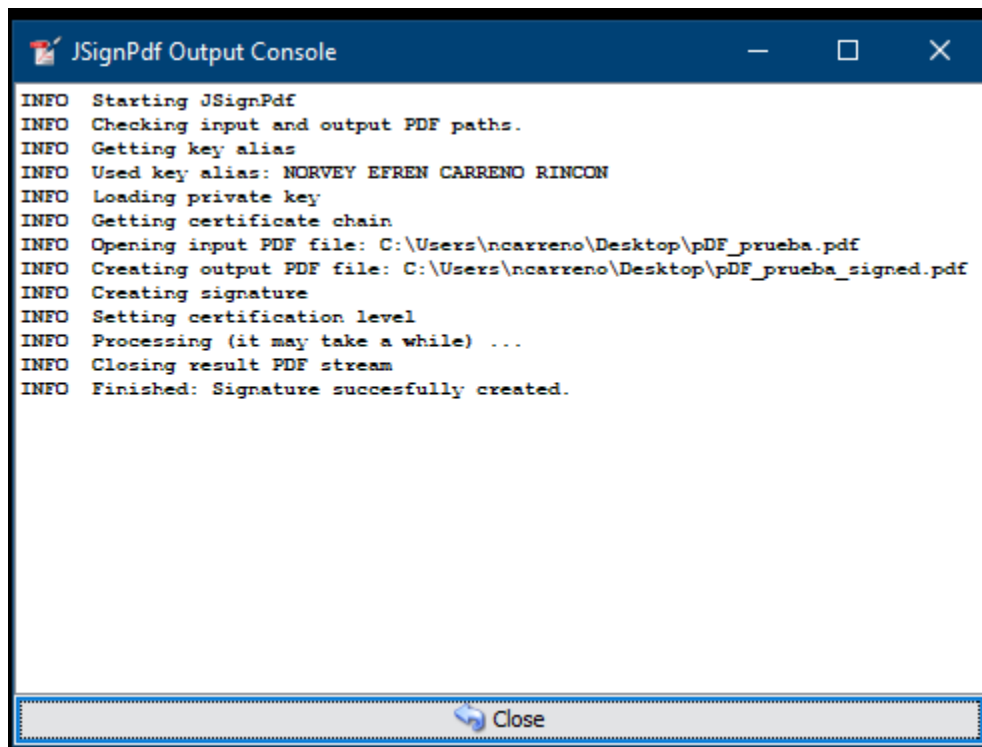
JSignPdf Output Console

INFO Starting JSignPdf
INFO Checking input and output PDF paths.
INFO Getting key alias
INFO Used key alias: NORVEY EFREN CARRENO RINCON
INFO Loading private key
INFO Getting certificate chain
INFO Opening input PDF file: C:\Users\ncarreno\Desktop\pDF_prueba.pdf
INFO Creating output PDF file: C:\Users\ncarreno\Desktop\pDF_prueba_signed.pdf
INFO Creating signature
INFO Setting certification level
INFO Processing (it may take a while) ...
INFO Closing result PDF stream
INFO Finished: Signature succesfully created.

Close